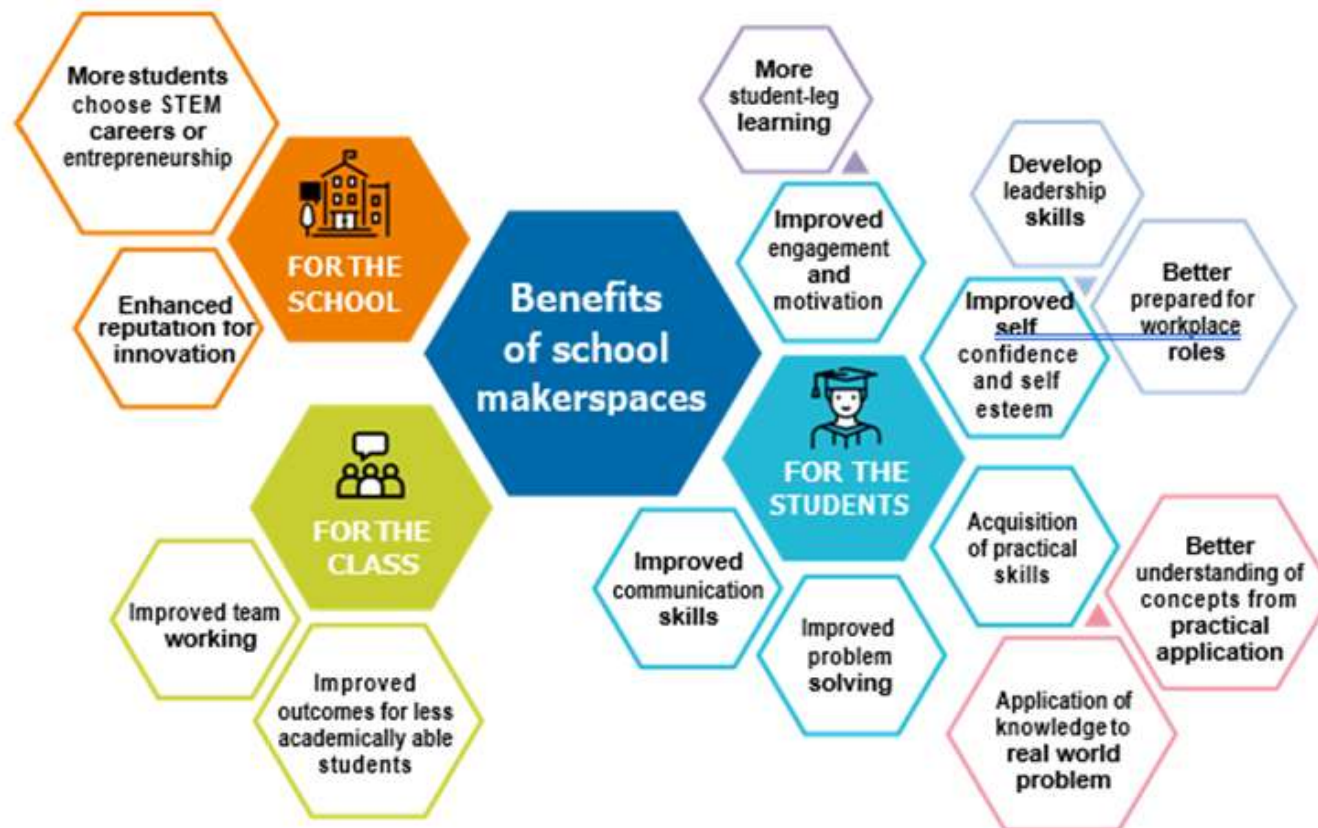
Benefits of school makerspaces

FOR THE SCHOOL

More students choose STEM careers or entrepreneurship

Enhanced reputation for innovation

FOR THE CLASS

Improved team working

Improved outcomes for less academically able students

FOR THE STUDENTS

More student-leg learning

Improved engagement and motivation

Develop leadership skills

Better prepared for workplace roles

Improved self confidence and self esteem

Acquisition of practical skills

Better understanding of concepts from practical application

Application of knowledge to real world problem

Improved communication skills

Improved problem solving